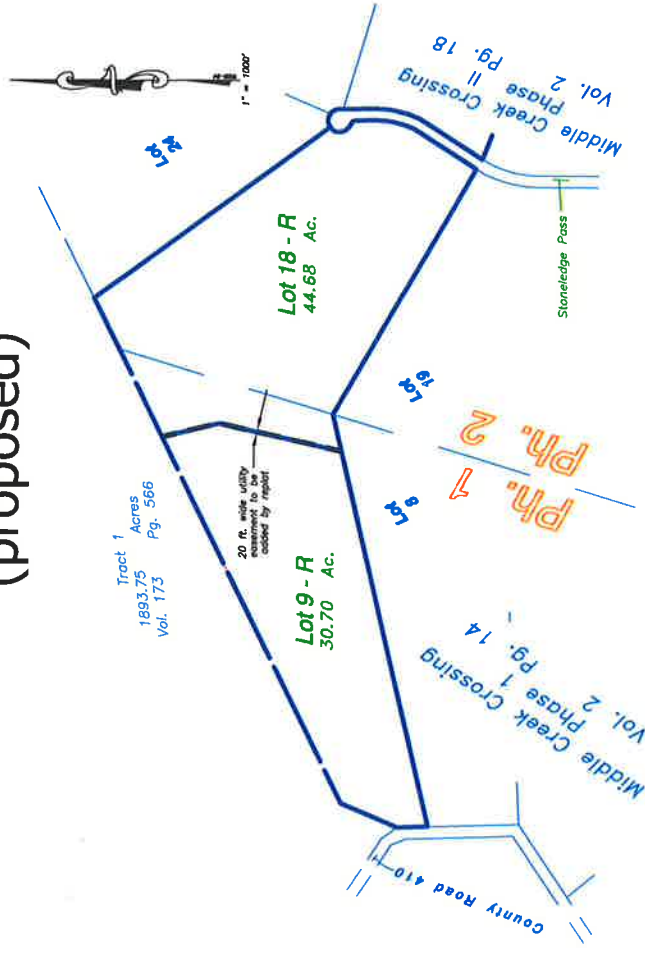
(proposed)

1" = 1000'

Middle Creek Crossing
Phase II
Vol. 2 Pg. 18

Stoneledge Pass

Lot 24

Lot 18 - R
44.68 Ac.

Lot 19

Ph. 2

Ph. 1

Lot 8

20 ft. wide utility easement to be added by replat

Tract 1
1893.75 Acres
Vol. 173 Pg. 566

Lot 9 - R
30.70 Ac.

Middle Creek Crossing
Phase 1
Vol. 2 Pg. 14

County Road 410